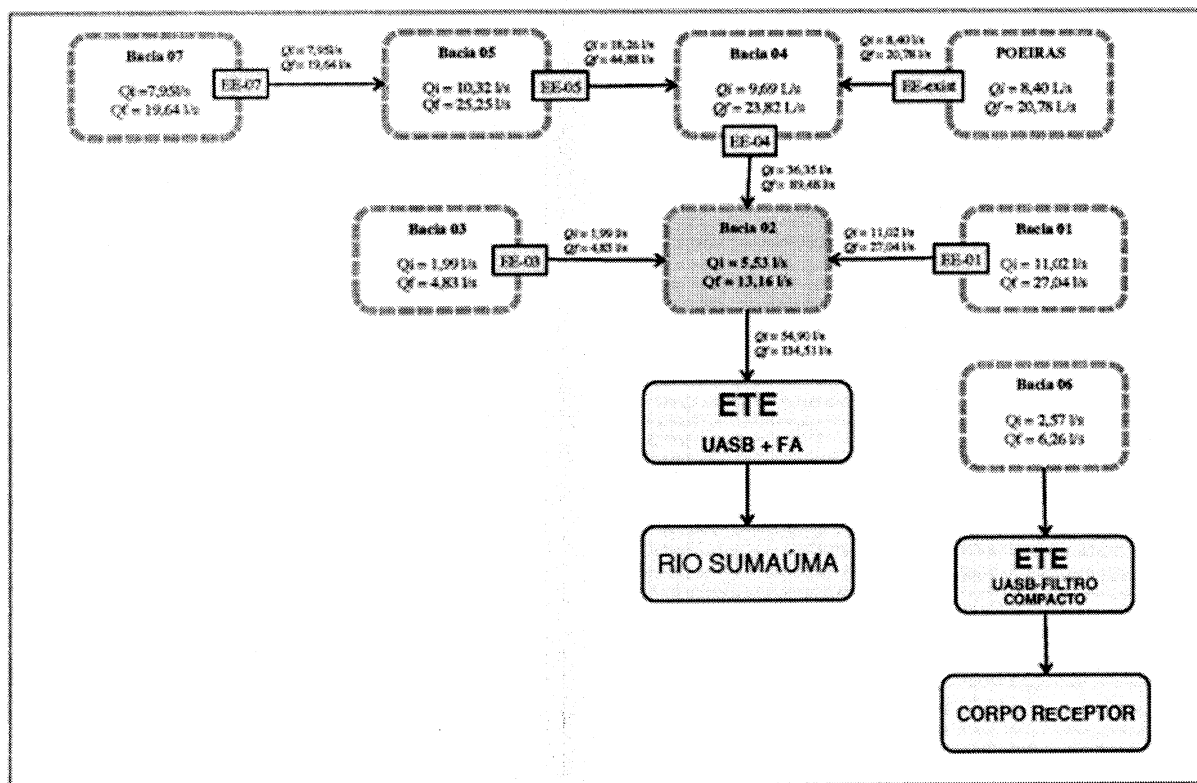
Bacia 07
Qi =7,95l/s
Qf = 19,64 l/s

EE-07

Qi = 7,95l/s
Qf = 19,64 l/s

Bacia 05
Qi = 10,32 l/s
Qf = 25,25 l/s

EE-05

Qi = 18,26 l/s
Qf = 44,88 l/s

Bacia 04
Qi = 9,69 L/s
Qf = 23,82 L/s

EE-04

Qi = 8,40 l/s
Qf = 20,78 l/s

EE-exist

POEIRAS
Qi = 8,40 L/s
Qf = 20,78 L/s

Qi = 36,35 l/s
Qf = 89,48 l/s

Bacia 03
Qi = 1,99 l/s
Qf = 4,83 l/s

EE-03

Qi = 1,99 l/s
Qf = 4,83 l/s

Bacia 02
Qi = 5,53 l/s
Qf = 13,16 l/s

Qi = 11,02 l/s
Qf = 27,04 l/s

EE-01

Bacia 01
Qi = 11,02 l/s
Qf = 27,04 l/s

Qi = 54,90 l/s
Qf = 134,51 l/s

ETE
UASB + FA

RIO SUMAÚMA

Bacia 06
Qi = 2,57 l/s
Qf = 6,26 l/s

ETE
UASB-FILTRO COMPACTO

CORPO RECEPTOR